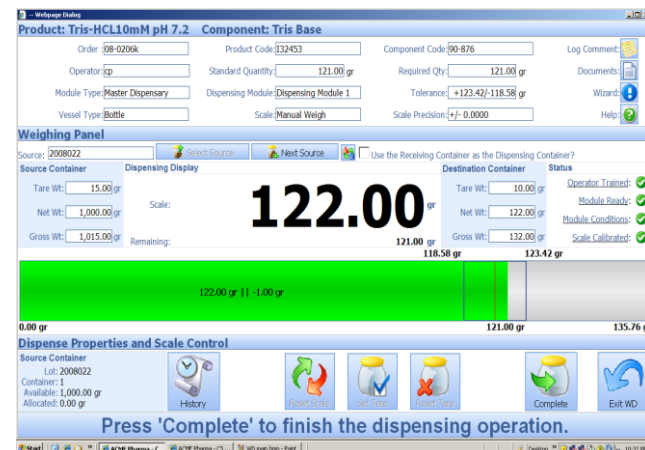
-- Webpage Dialog

Product: Tris-HCL10mM pH 7.2 Component: Tris Base

Order 08-0206k
Product Code 132453
Component Code 90-876
Log Comment
Operator cp
Standard Quantity 121.00 gr
Required Qty 121.00 gr
Documents
Module Type Master Dispensary
Dispensing Module Dispensing Module 1
Tolerance +123.42/-118.58 gr
Wizard
Vessel Type Bottle
Scale Manual Weigh
Scale Precision +/- 0.0000
Help

Weighing Panel

Source: 2008022
Select Source
Next Source
Use the Receiving Container as the Dispensing Container?

Source Container
Tare Wt: 15.00 gr
Net Wt: 1,000.00 gr
Gross Wt: 1,015.00 gr

Dispensing Display
Scale: 122.00 gr
Remaining: 121.00 gr

Destination Container
Tare Wt: 10.00 gr
Net Wt: 122.00 gr
Gross Wt: 132.00 gr

Status
Operator Trained:
Module Ready:
Module Conditions:
Scale Calibrated:

118.58 gr
123.42 gr
122.00 gr || -1.00 gr
0.00 gr
121.00 gr
135.76 g

Dispense Properties and Scale Control

Source Container
Lot: 2008022
Container: 1
Available: 1,000.00 gr
Allocated: 0.00 gr

History
Reset Scale
Set Tare
Reset Tare
Complete
Exit WD

Press 'Complete' to finish the dispensing operation.

Start
ACME Pharma
ACME Pharma
WD main bmp - Paint
Desktop